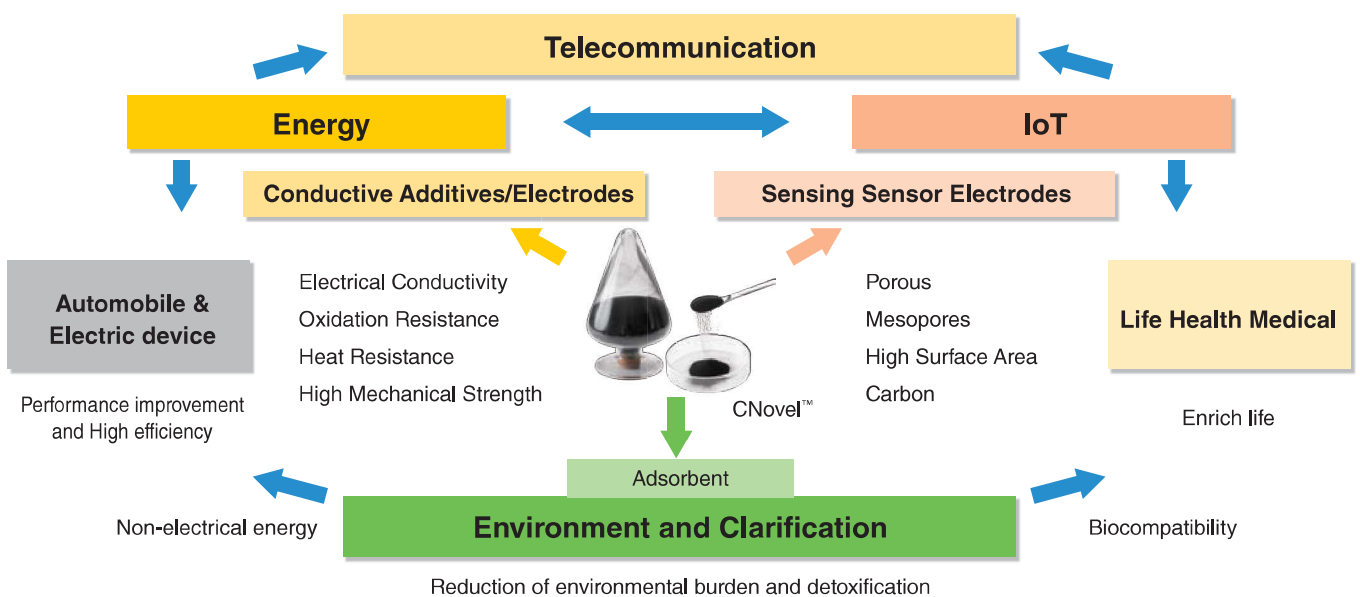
Telecommunication

Energy

IoT

Conductive Additives/Electrodes

Sensing Sensor Electrodes

Automobile & Electric device

Performance improvement and High efficiency

Electrical Conductivity
Oxidation Resistance
Heat Resistance
High Mechanical Strength

CNovel™

Porous
Mesopores
High Surface Area
Carbon

Life Health Medical

Enrich life

Adsorbent

Non-electrical energy

Environment and Clarification

Biocompatibility

Reduction of environmental burden and detoxification